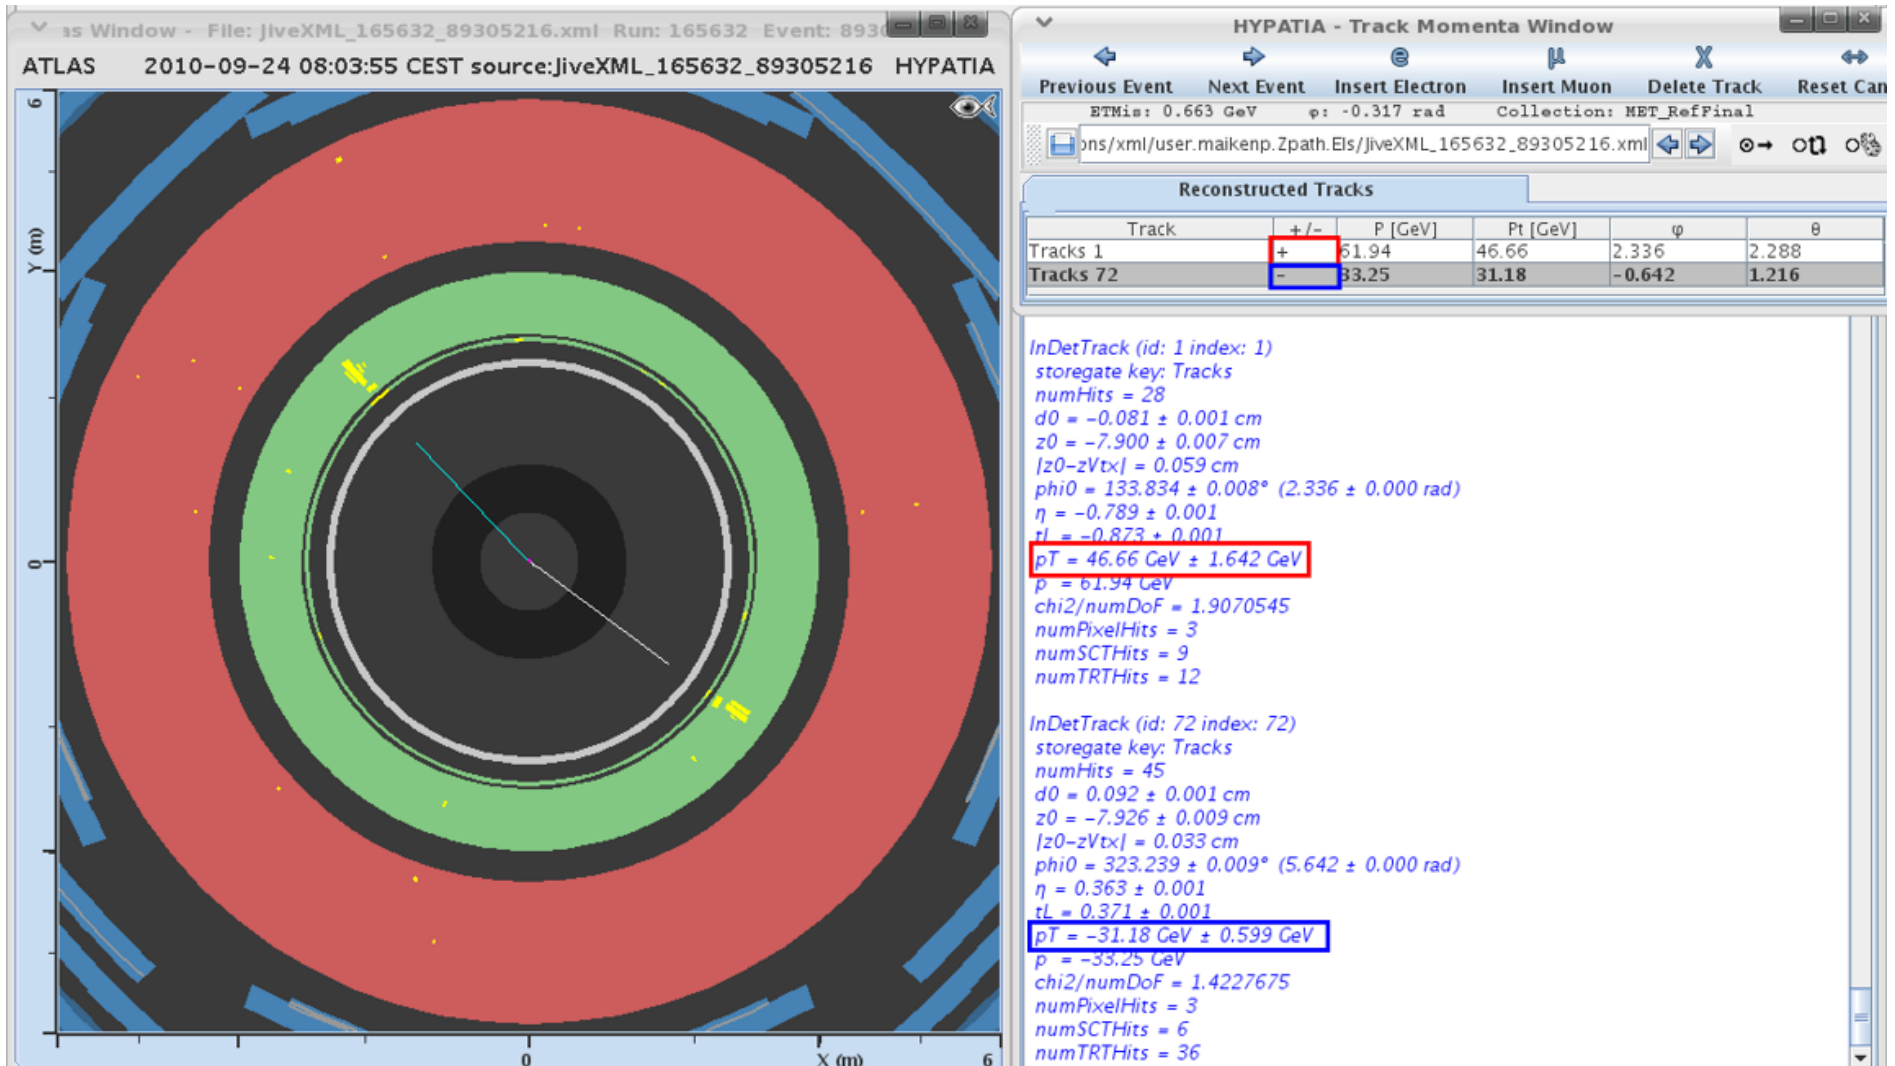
as Window - File: JiveXML_165632_89305216.xml Run: 165632 Event: 8930

ATLAS 2010-09-24 08:03:55 CEST source:JiveXML_165632_89305216 HYPATIA

6

Y (m)

0

0

X (m)

6

HYPATIA - Track Momenta Window

Previous Event Next Event Insert Electron Insert Muon Delete Track Reset Can

ETMis: 0.663 GeV φ: -0.317 rad Collection: MET_RefFinal

ons/xml/user.maikenp.Zpath.Els/JiveXML_165632_89305216.xml

Reconstructed Tracks

| Track | +/- | P [GeV] | Pt [GeV] | φ | θ |
|---|---|---|---|---|---|
| Tracks 1 | + | 51.94 | 46.66 | 2.336 | 2.288 |
| Tracks 72 | - | 33.25 | 31.18 | -0.642 | 1.216 |

InDetTrack (id: 1 index: 1)
storegate key: Tracks
numHits = 28
d0 = -0.081 ± 0.001 cm
z0 = -7.900 ± 0.007 cm
|z0-zVtx| = 0.059 cm
phi0 = 133.834 ± 0.008° (2.336 ± 0.000 rad)
η = -0.789 ± 0.001
tL = -0.873 ± 0.001
pT = 46.66 GeV ± 1.642 GeV
p = 61.94 GeV
chi2/numDoF = 1.9070545
numPixelHits = 3
numSCTHits = 9
numTRTHits = 12

InDetTrack (id: 72 index: 72)
storegate key: Tracks
numHits = 45
d0 = 0.092 ± 0.001 cm
z0 = -7.926 ± 0.009 cm
|z0-zVtx| = 0.033 cm
phi0 = 323.239 ± 0.009° (5.642 ± 0.000 rad)
η = 0.363 ± 0.001
tL = 0.371 ± 0.001
pT = -31.18 GeV ± 0.599 GeV
p = -33.25 GeV
chi2/numDoF = 1.4227675
numPixelHits = 3
numSCTHits = 6
numTRTHits = 36